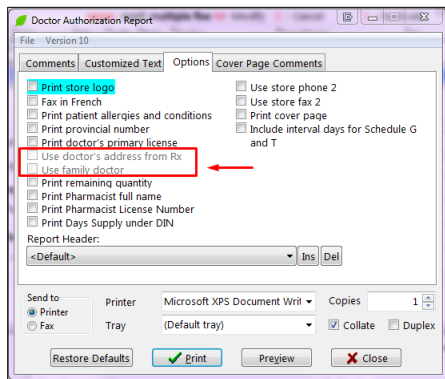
Doctor Authorization Report

File Version 10

Comments | Customized Text | Options | Cover Page Comments

Print store logo
Fax in French
Print patient allergies and conditions
Print provincial number
Print doctor's primary license
Use doctor's address from Rx
Use family doctor
Print remaining quantity
Print Pharmacist full name
Print Pharmacist License Number
Print Days Supply under DIN

Use store phone 2
Use store fax 2
Print cover page
Include interval days for Schedule G and T

Report Header:
<Default>
Ins Del

Send to
Printer
Fax

Printer Microsoft XPS Document Writ
Copies 1
Tray (Default tray)
Collate Duplex

Restore Defaults Print Preview Close